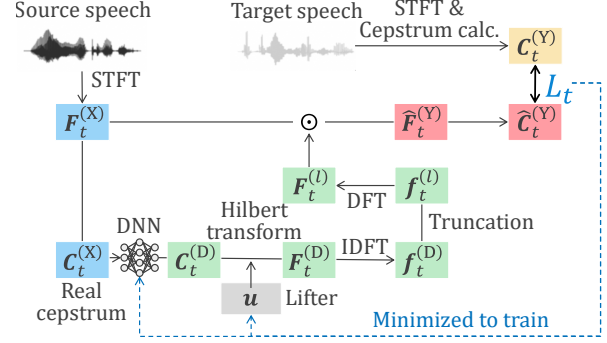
Source speech

Target speech

STFT & Cepstrum calc.

$\boldsymbol{C}_t^{(\mathrm{Y})}$

STFT

$L_t$

$\boldsymbol{F}_t^{(\mathrm{X})}$

$\odot$

$\widehat{\boldsymbol{F}}_t^{(\mathrm{Y})}$

$\widehat{\boldsymbol{C}}_t^{(\mathrm{Y})}$

$\boldsymbol{F}_t^{(l)}$

DFT

$\boldsymbol{f}_t^{(l)}$

Hilbert transform

Truncation

DNN

$\boldsymbol{C}_t^{(\mathrm{X})}$

$\boldsymbol{C}_t^{(\mathrm{D})}$

$\boldsymbol{F}_t^{(\mathrm{D})}$

IDFT

$\boldsymbol{f}_t^{(\mathrm{D})}$

Real cepstrum

$\boldsymbol{u}$

Lifter

Minimized to train